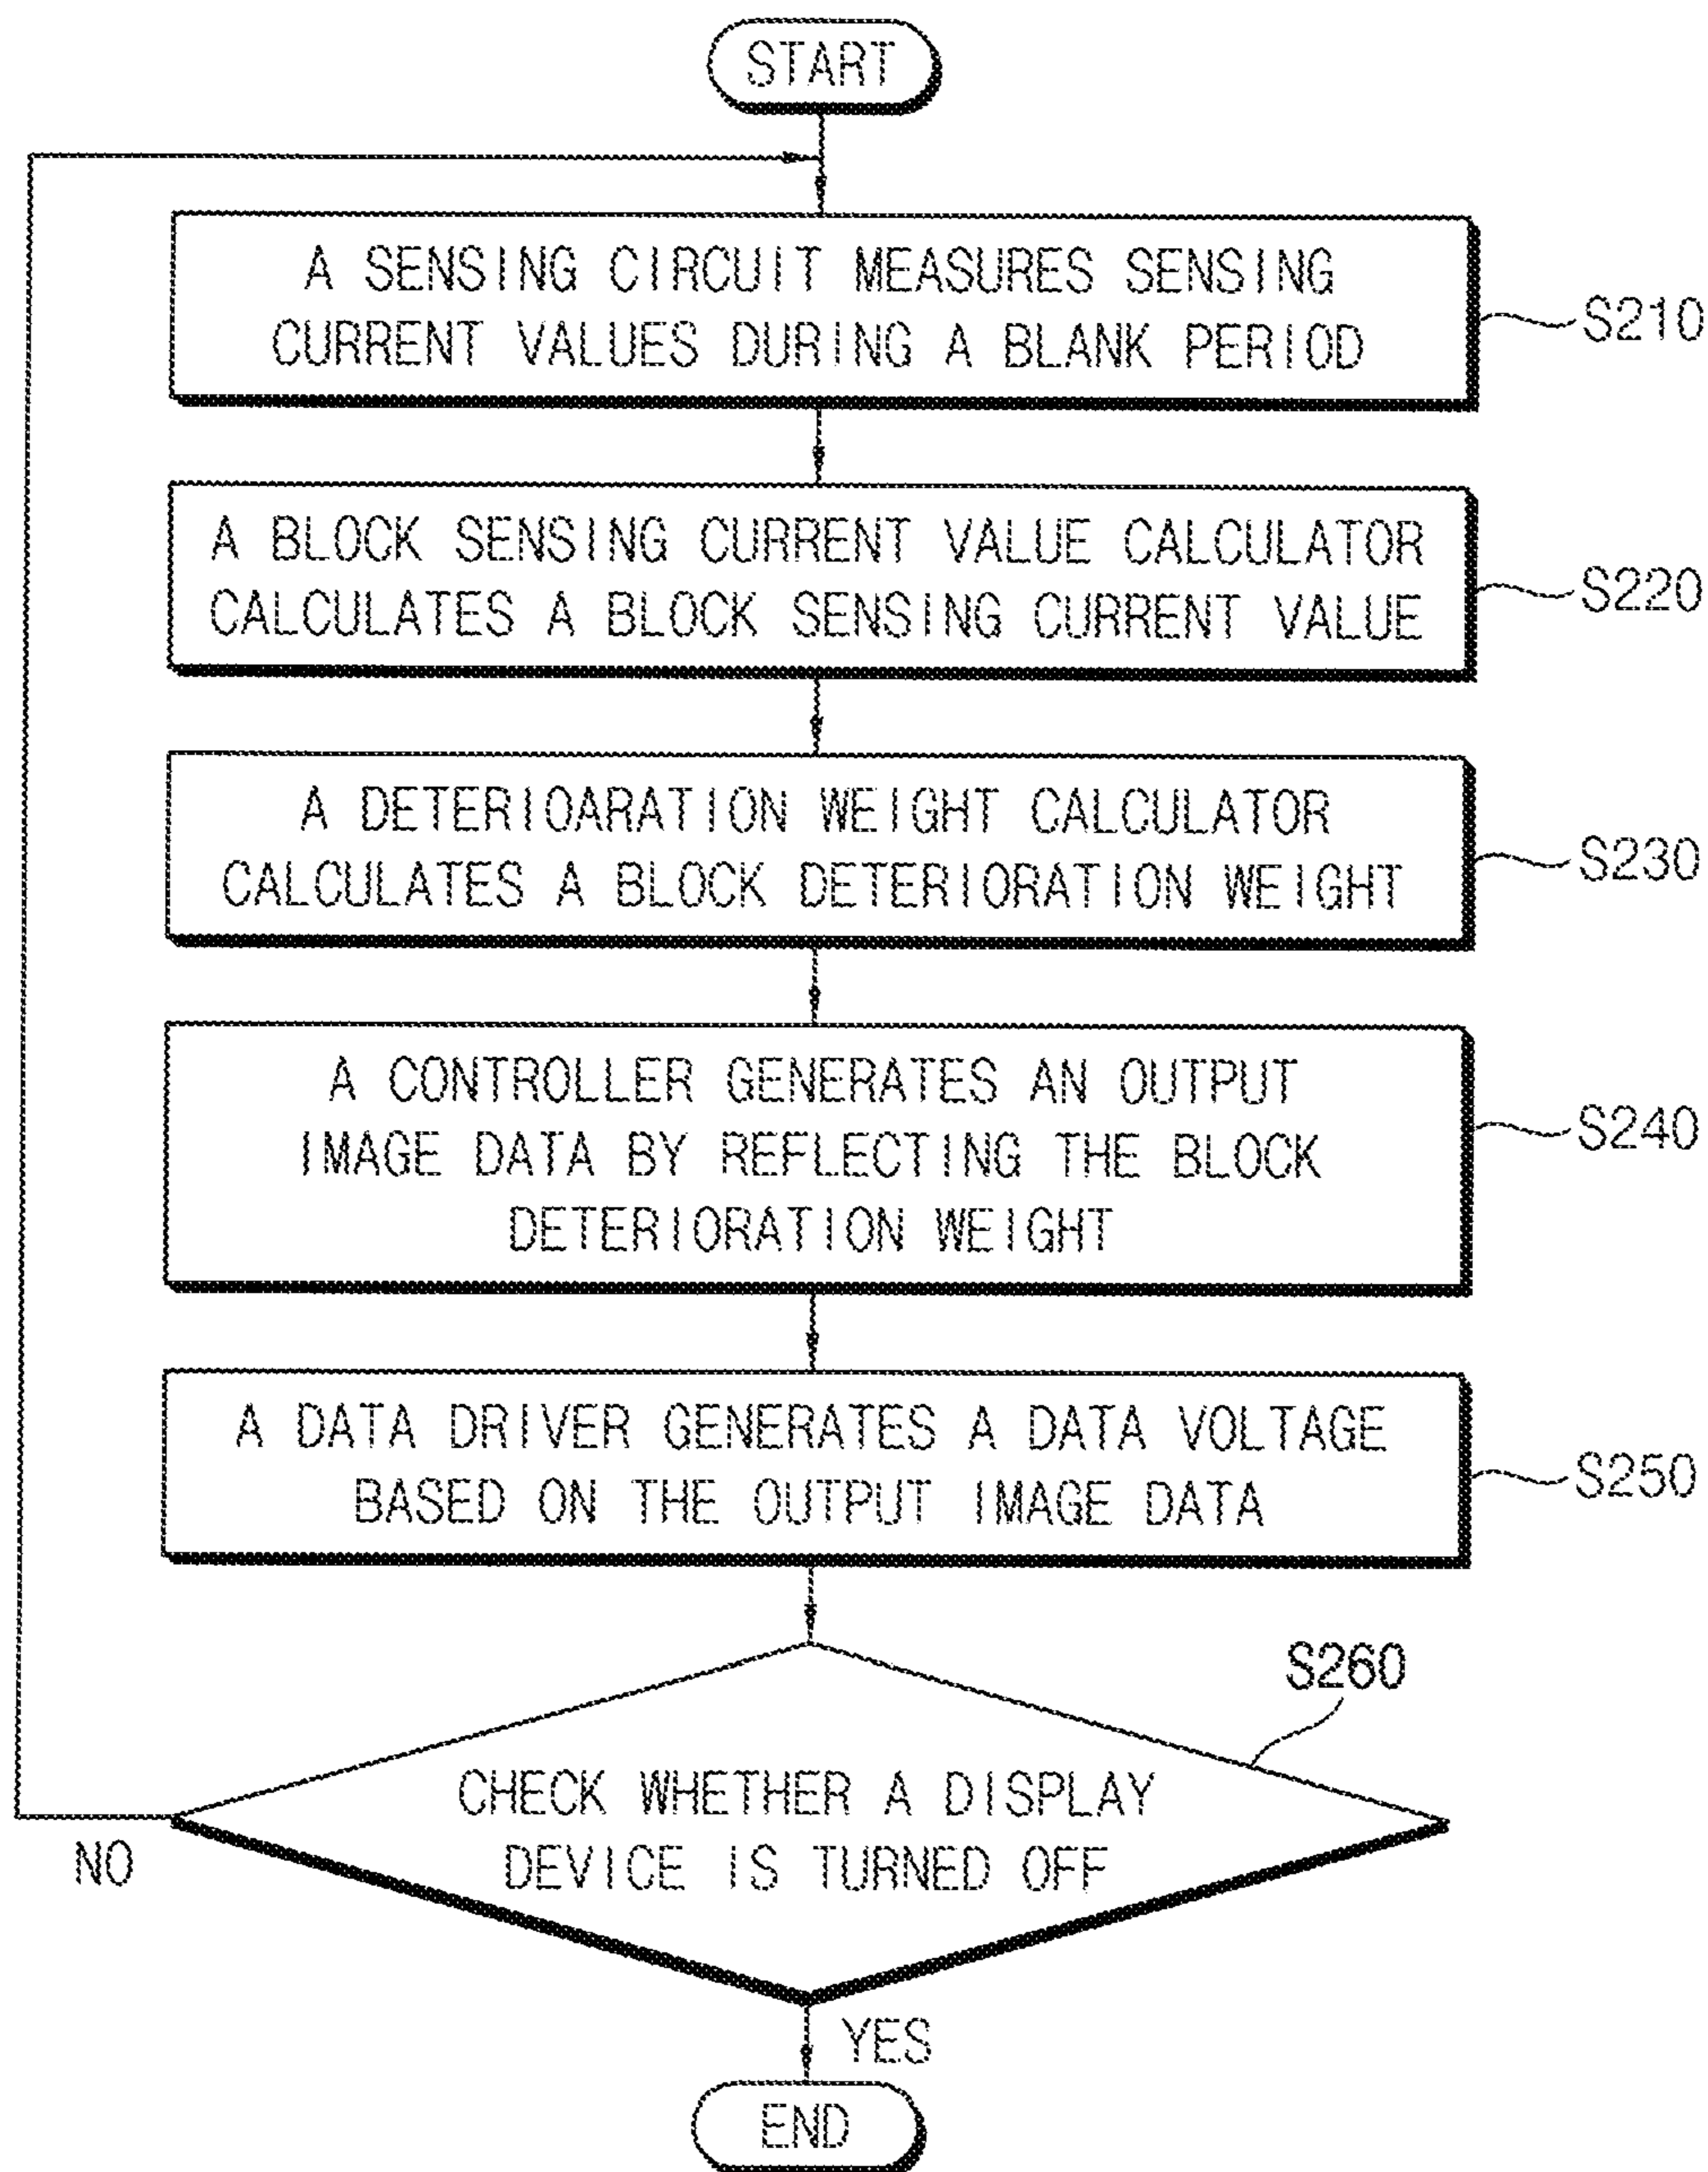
START

A SENSING CIRCUIT MEASURES SENSING CURRENT VALUES DURING A BLANK PERIOD

S210

A BLOCK SENSING CURRENT VALUE CALCULATOR CALCULATES A BLOCK SENSING CURRENT VALUE

S220

A DETERIOARATION WEIGHT CALCULATOR CALCULATES A BLOCK DETERIORATION WEIGHT

S230

A CONTROLLER GENERATES AN OUTPUT IMAGE DATA BY REFLECTING THE BLOCK DETERIORATION WEIGHT

S240

A DATA DRIVER GENERATES A DATA VOLTAGE BASED ON THE OUTPUT IMAGE DATA

S250

S260

CHECK WHETHER A DISPLAY DEVICE IS TURNED OFF

NO

YES

END